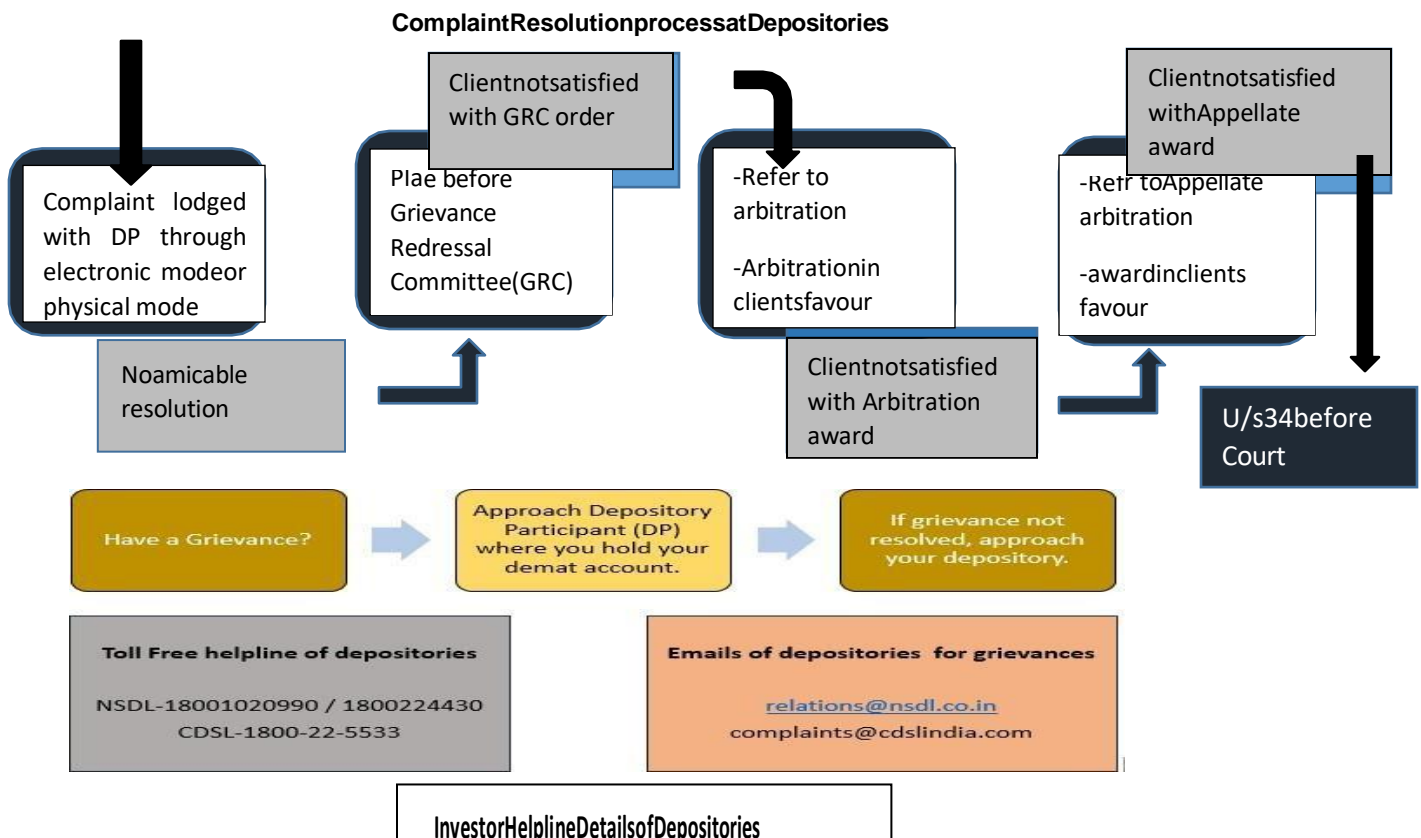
ComplaintResolutionprocessatDepositories

Complaint lodged with DP through electronic modeor physical mode

Noamicable resolution

Clientnotsatisfied with GRC order

Plae before Grievance Redressal Committee(GRC)

-Refer to arbitration

-Arbitrationin clientsfavour

Clientnotsatisfied with Arbitration award

Clientnotsatisfied withAppellate award

-Refr toAppellate arbitration

-awardinclients favour

U/s34before Court

Have a Grievance?

Approach Depository Participant (DP) where you hold your demat account.

If grievance not resolved, approach your depository.

Toll Free helpline of depositories

NSDL-18001020990 / 1800224430
CDSL-1800-22-5533

Emails of depositories for grievances

relations@nsdl.co.in
complaints@cdslindia.com

InvestorHelplineDetailsofDepositories